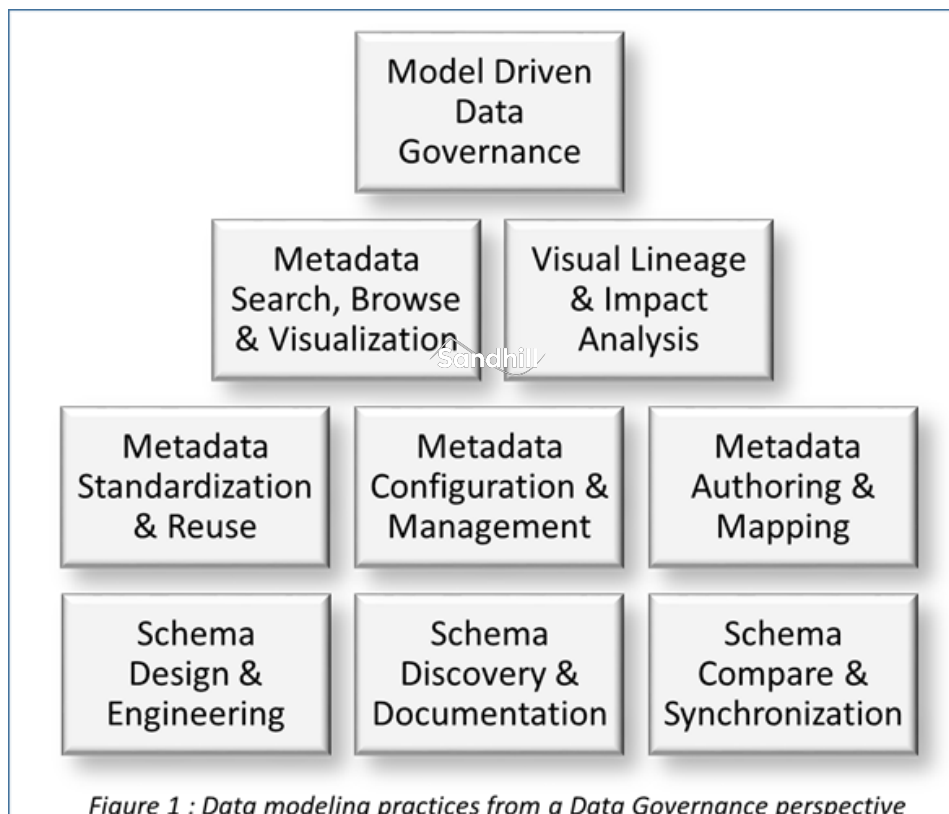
Model Driven Data Governance

Metadata Search, Browse & Visualization

Visual Lineage & Impact Analysis

Sandhill

Metadata Standardization & Reuse

Metadata Configuration & Management

Metadata Authoring & Mapping

Schema Design & Engineering

Schema Discovery & Documentation

Schema Compare & Synchronization

Figure 1 : Data modeling practices from a Data Governance perspective